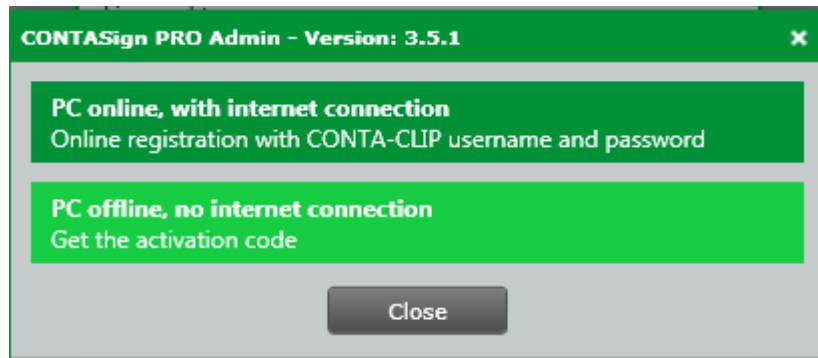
CONTASign PRO Admin - Version: 3.5.1

×

PC online, with internet connection
Online registration with CONTA-CLIP username and password

PC offline, no internet connection
Get the activation code

Close